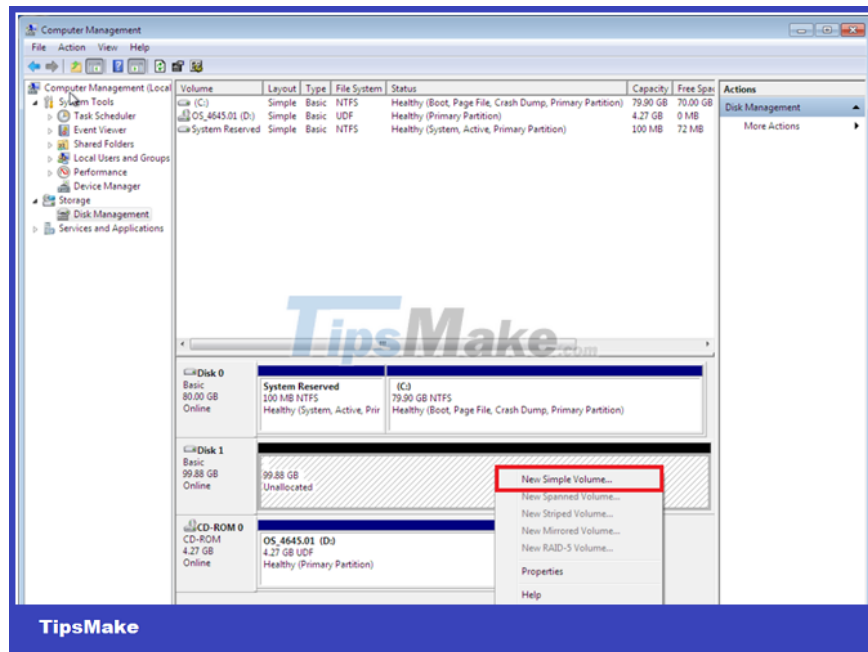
Computer Management

File Action View Help

Computer Management (Local
System Tools
Task Scheduler
Event Viewer
Shared Folders
Local Users and Groups
Performance
Device Manager
Storage
Disk Management
Services and Applications

| Volume | Layout | Type | File System | Status | Capacity | Free Spac |
|---|---|---|---|---|---|---|
| (C:) | Simple | Basic | NTFS | Healthy (Boot, Page File, Crash Dump, Primary Partition) | 79.90 GB | 70.00 GE |
| OS_4645.01 (D:) | Simple | Basic | UDF | Healthy (Primary Partition) | 4.27 GB | 0 MB |
| System Reserved | Simple | Basic | NTFS | Healthy (System, Active, Primary Partition) | 100 MB | 72 MB |

Actions
Disk Management
More Actions

TipsMake.com

Disk 0
Basic
80.00 GB
Online

System Reserved
100 MB NTFS
Healthy (System, Active, Prir

(C:)
79.90 GB NTFS
Healthy (Boot, Page File, Crash Dump, Primary Partition)

Disk 1
Basic
99.88 GB
Online

99.88 GB
Unallocated

New Simple Volume...
New Spanned Volume...
New Striped Volume...
New Mirrored Volume...
New RAID-5 Volume...
Properties
Help

CD-ROM 0
CD-ROM
4.27 GB
Online

OS_4645.01 (D:)
4.27 GB UDF
Healthy (Primary Partition)

TipsMake